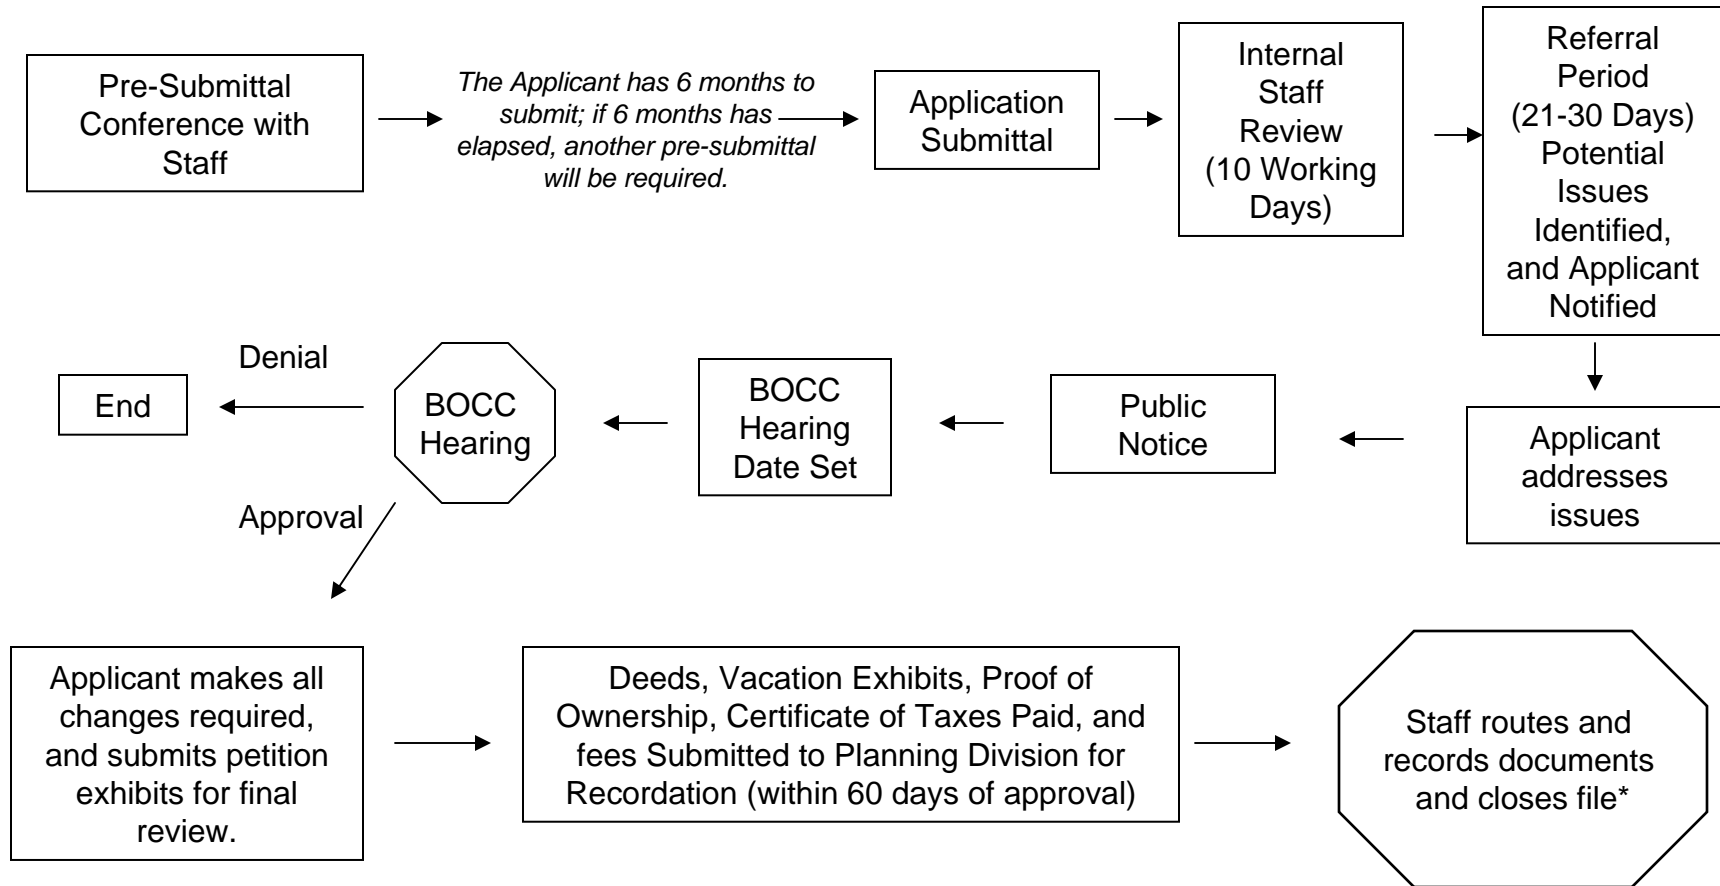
Pre-Submittal Conference with Staff

*The Applicant has 6 months to submit; if 6 months has elapsed, another pre-submittal will be required.*

Application Submittal

Internal Staff Review (10 Working Days)

Referral Period (21-30 Days) Potential Issues Identified, and Applicant Notified

Applicant addresses issues

Public Notice

BOCC Hearing Date Set

BOCC Hearing

Denial

End

Approval

Applicant makes all changes required, and submits petition exhibits for final review.

Deeds, Vacation Exhibits, Proof of Ownership, Certificate of Taxes Paid, and fees Submitted to Planning Division for Recordation (within 60 days of approval)

Staff routes and records documents and closes file*